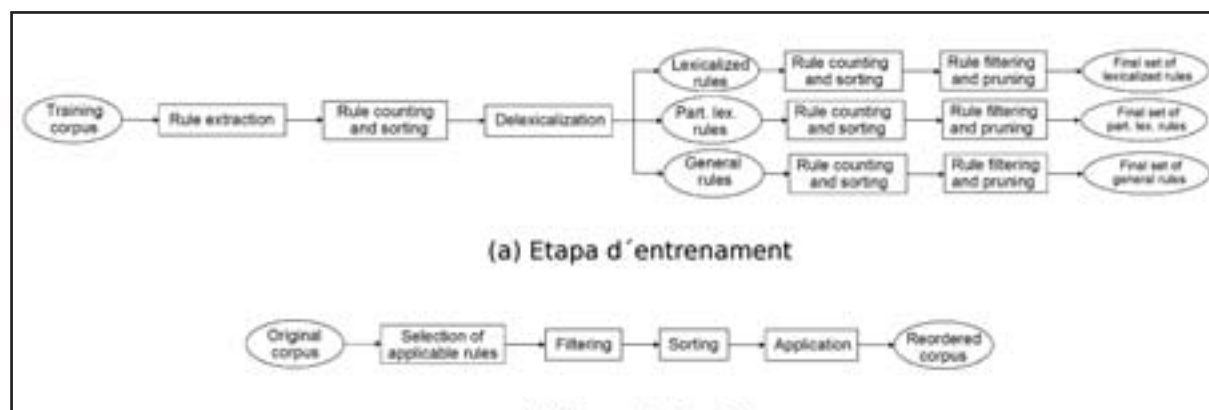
Training corpus

Rule extraction

Rule counting and sorting

Delexicalization

Lexicalized rules

Rule counting and sorting

Rule filtering and pruning

Final set of lexicalized rules

Part. lex. rules

Rule counting and sorting

Rule filtering and pruning

Final set of part. lex. rules

General rules

Rule counting and sorting

Rule filtering and pruning

Final set of general rules

(a) Etapa d´entrenament

Original corpus

Selection of applicable rules

Filtering

Sorting

Application

Reordered corpus

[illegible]